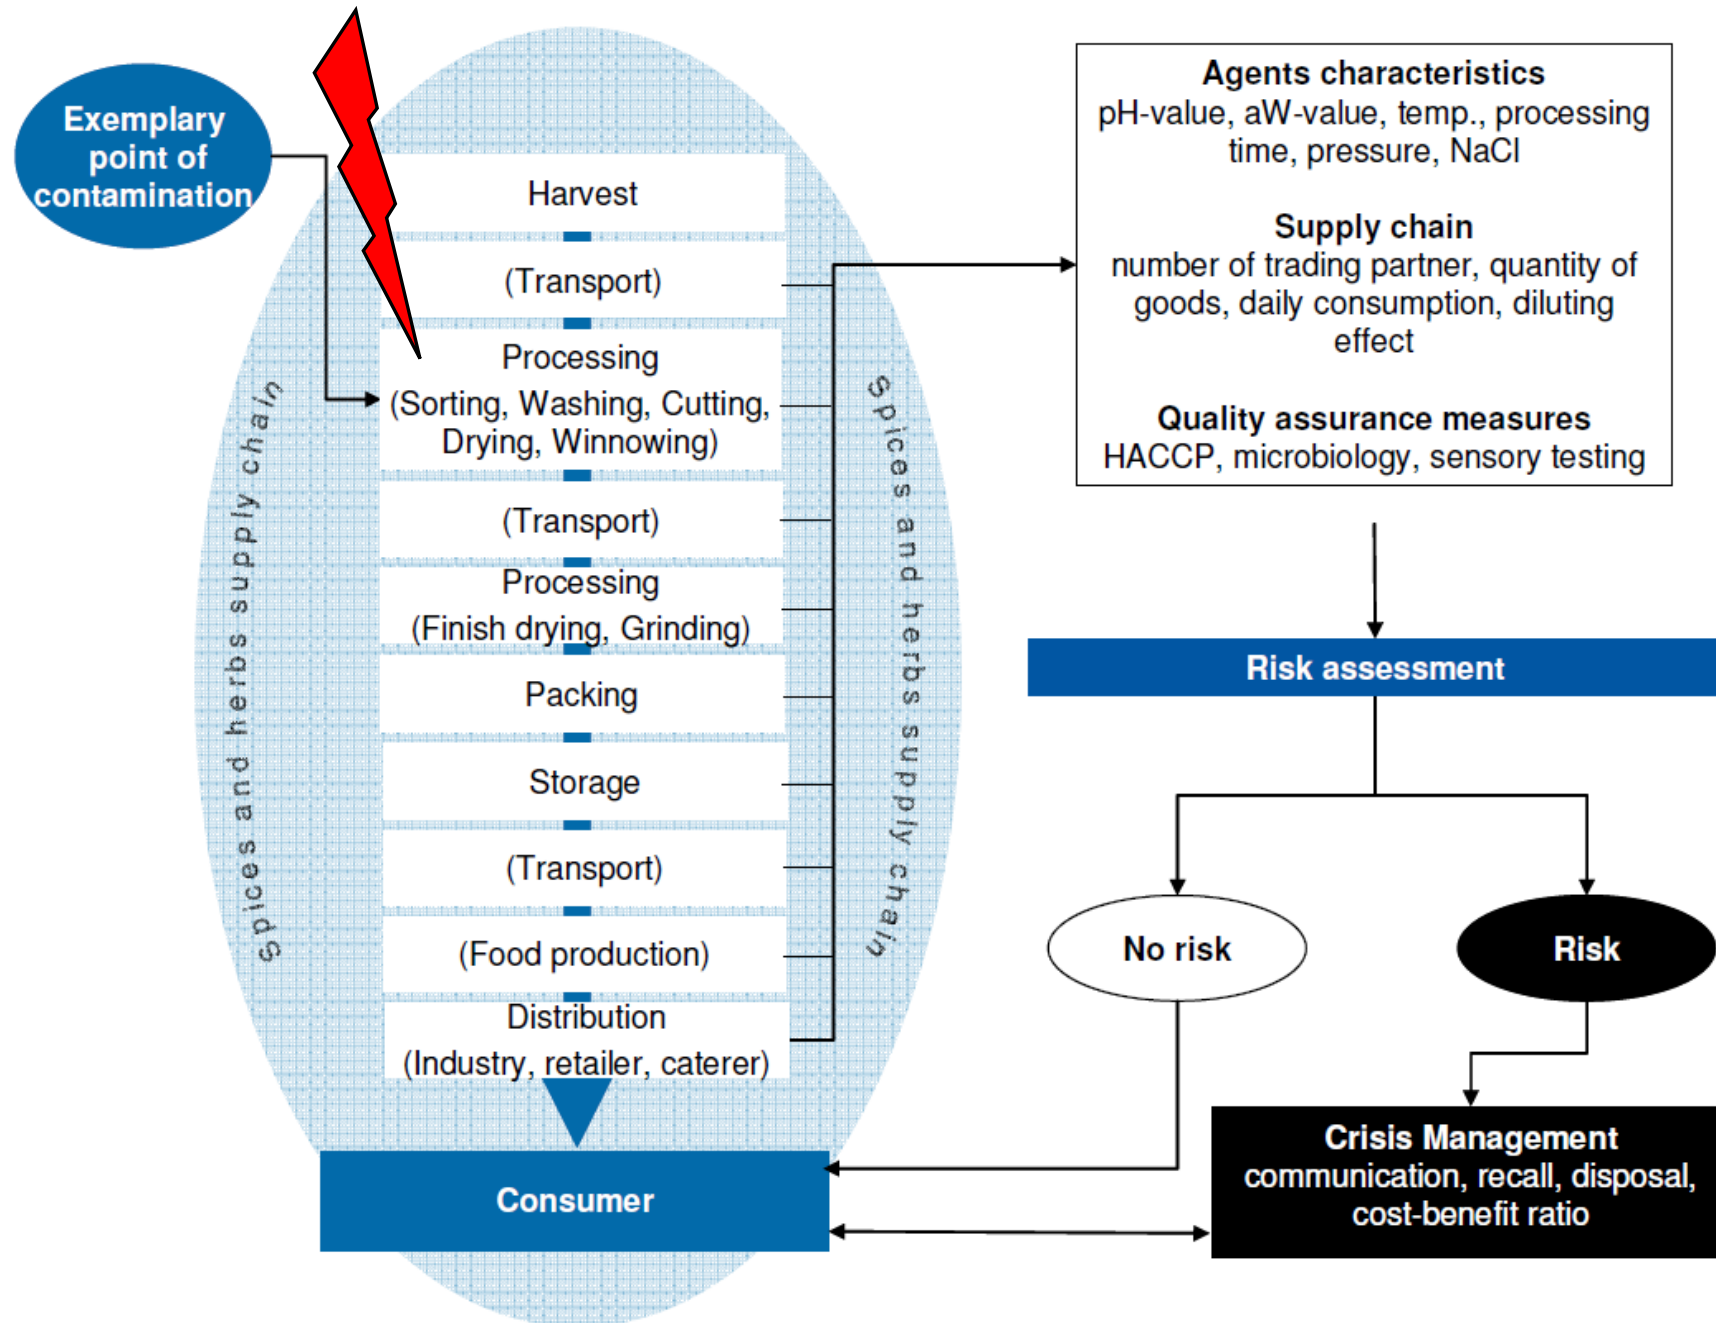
Exemplary point of contamination

Harvest

(Transport)

Processing (Sorting, Washing, Cutting, Drying, Winnowing)

(Transport)

Processing (Finish drying, Grinding)

Packing

Storage

(Transport)

(Food production)

Distribution (Industry, retailer, caterer)

Consumer

Spices and herbs supply chain

Spices and herbs supply chain

**Agents characteristics**
pH-value, aW-value, temp., processing time, pressure, NaCl

**Supply chain**
number of trading partner, quantity of goods, daily consumption, diluting effect

**Quality assurance measures**
HACCP, microbiology, sensory testing

Risk assessment

No risk

Risk

Crisis Management
communication, recall, disposal, cost-benefit ratio